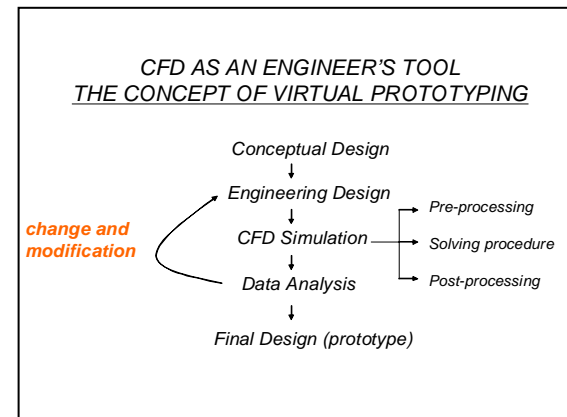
CFD AS AN ENGINEER'S TOOL
THE CONCEPT OF VIRTUAL PROTOTYPING

Conceptual Design

Engineering Design

change and modification

CFD Simulation

Pre-processing

Solving procedure

Post-processing

Data Analysis

Final Design (prototype)